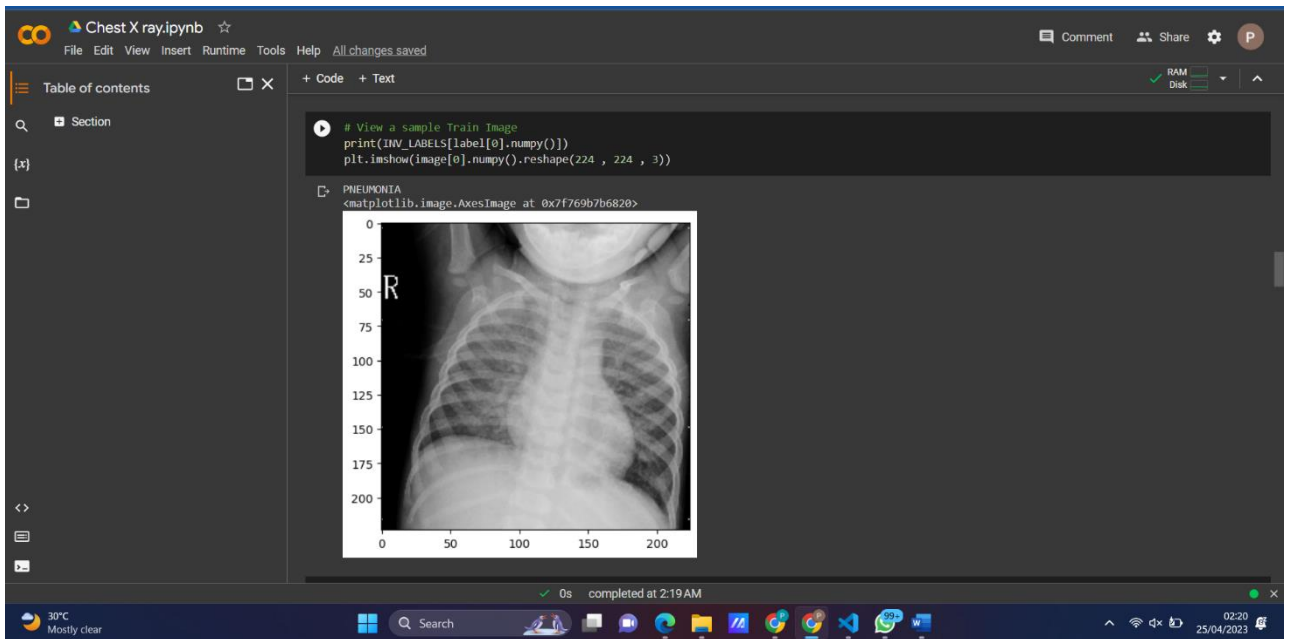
CO Chest X ray.ipynb ☆
File Edit View Insert Runtime Tools Help All changes saved

Comment Share P

Table of contents
Section

+ Code + Text

RAM
Disk

# View a sample Train Image
print(INV_LABELS[label[0].numpy()])
plt.imshow(image[0].numpy().reshape(224 , 224 , 3))

PNEUMONIA
<matplotlib.image.AxesImage at 0x7f769b7b6820>

0
25
50
75
100
125
150
175
200
0 50 100 150 200

R

✓ 0s completed at 2:19 AM

30°C
Mostly clear

Search

99+

02:20
25/04/2023